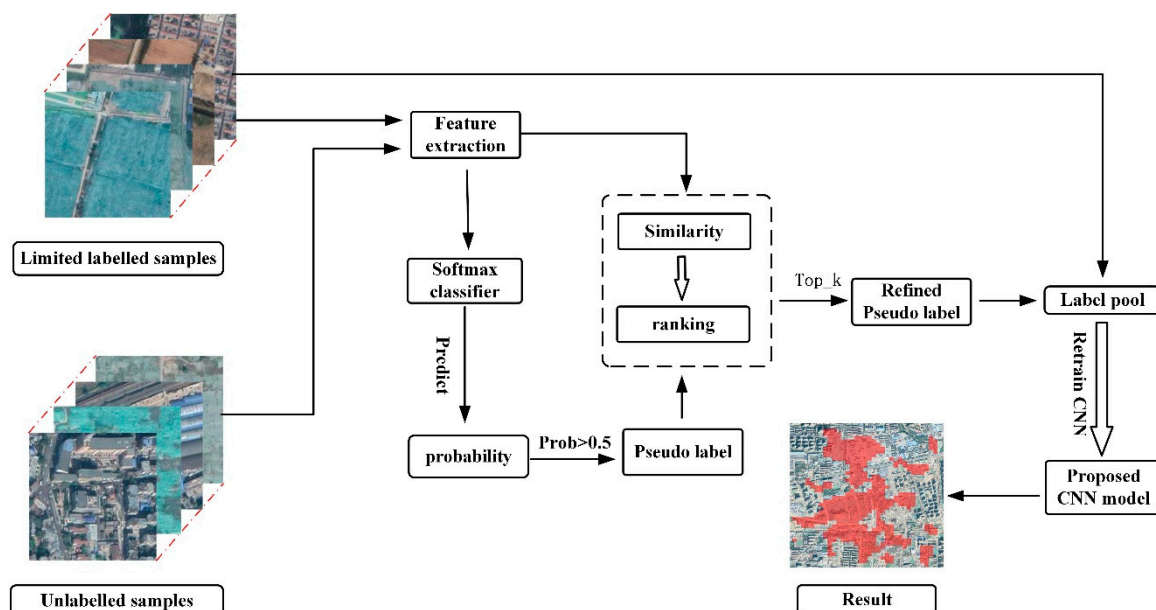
Limited labelled samples

Feature extraction

Softmax classifier

Predict

probability

Prob>0.5

Pseudo label

Similarity

ranking

Top_k

Refined Pseudo label

Label pool

Retrain CNN

Proposed CNN model

Result

Unlabelled samples